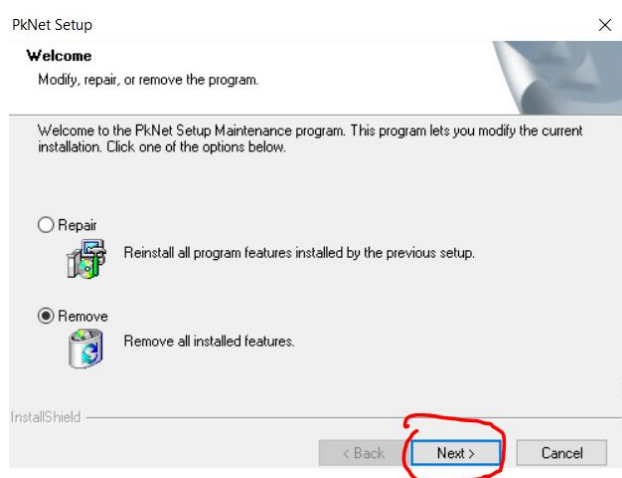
PkNet Setup

×

Welcome

Modify, repair, or remove the program.

Welcome to the PkNet Setup Maintenance program. This program lets you modify the current installation. Click one of the options below.

Repair

Reinstall all program features installed by the previous setup.

Remove

Remove all installed features.

InstallShield

< Back

Next >

Cancel